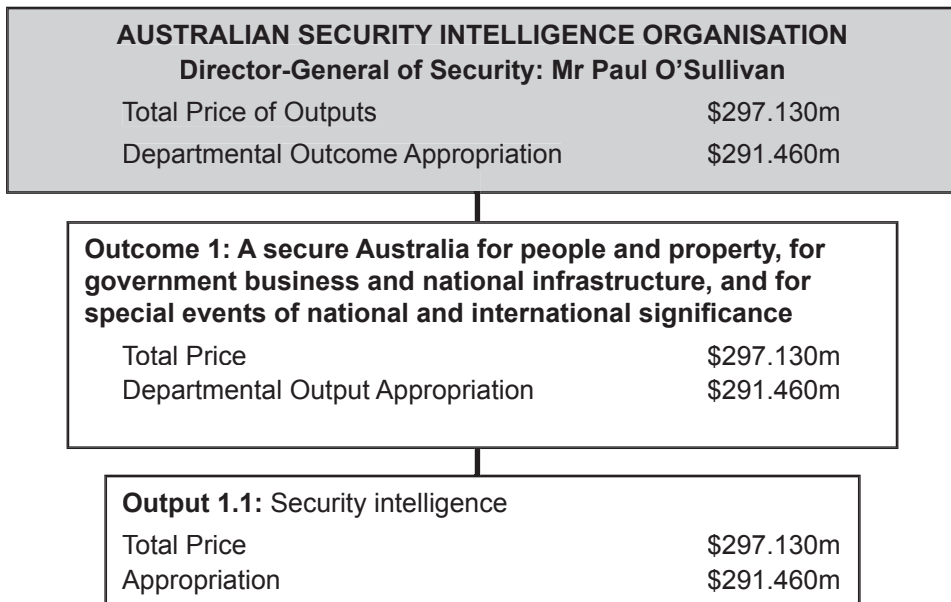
AUSTRALIAN SECURITY INTELLIGENCE ORGANISATION
Director-General of Security: Mr Paul O’Sullivan

Total Price of Outputs $297.130m
Departmental Outcome Appropriation $291.460m

Outcome 1: A secure Australia for people and property, for government business and national infrastructure, and for special events of national and international significance

Total Price $297.130m
Departmental Output Appropriation $291.460m

Output 1.1: Security intelligence

Total Price $297.130m
Appropriation $291.460m